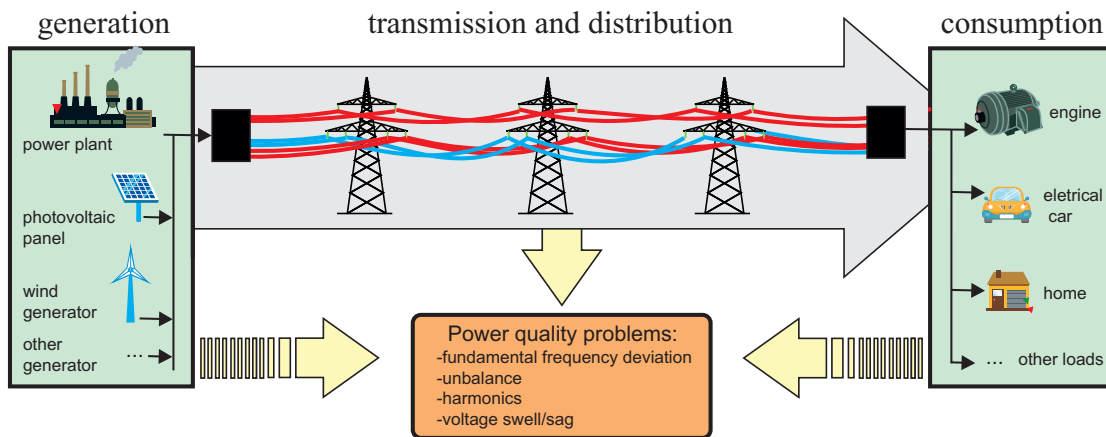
generation

transmission and distribution

consumption

power plant

photovoltaic panel

wind generator

other generator

...

engine

eletrical car

home

... other loads

Power quality problems:
-fundamental frequency deviation
-unbalance
-harmonics
-voltage swell/sag